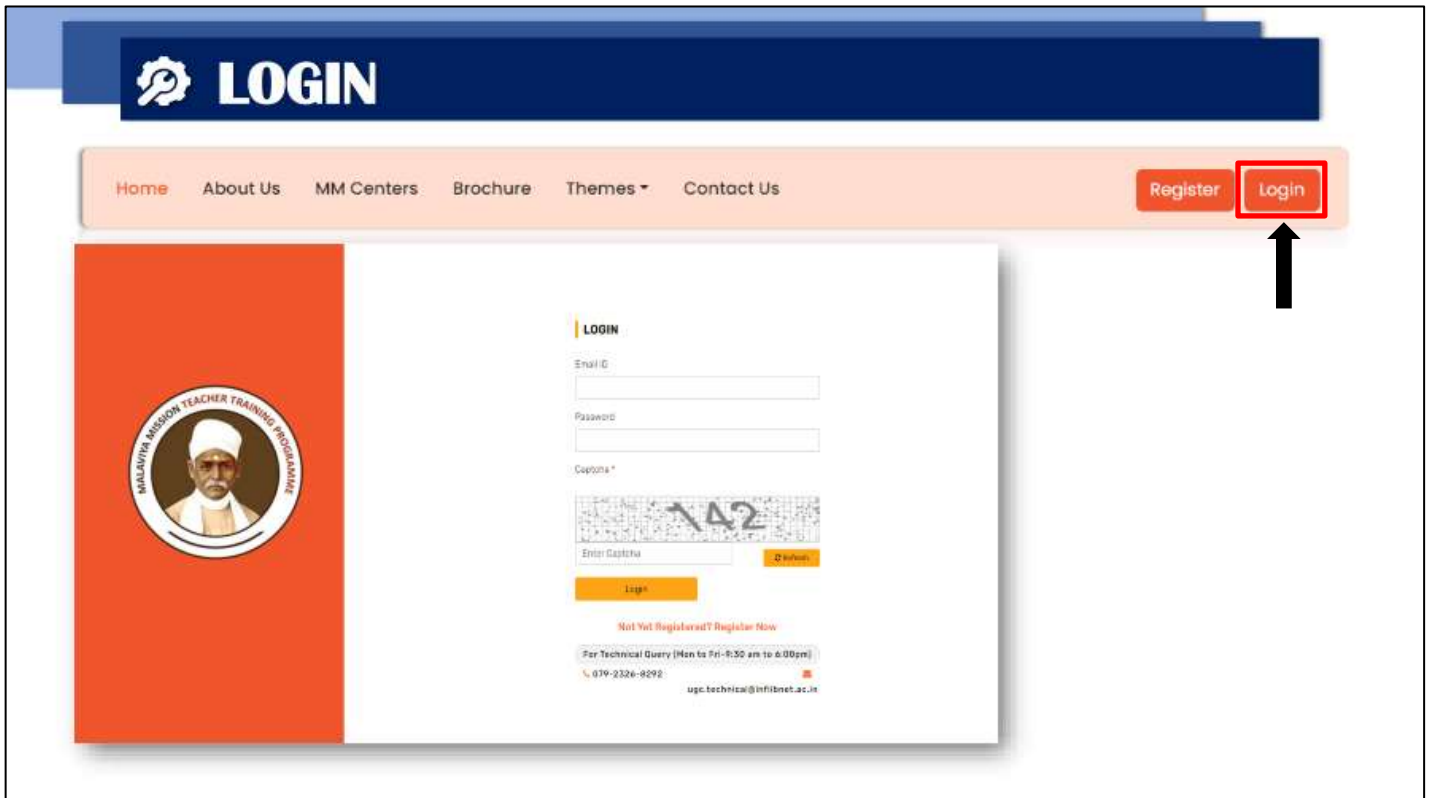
LOGIN

Home About Us MM Centers Brochure Themes Contact Us Register Login

MALAVIYA MISSION TEACHER TRAINING PROGRAMME

LOGIN

Email ID

Password

Captcha *

142

Enter Captcha

Refresh

Login

Not Yet Registered? Register Now

For Technical Query (Mon to Fri-9:30 am to 6:00pm)

079-2326-8292

ugc.technical@inflibnet.ac.in